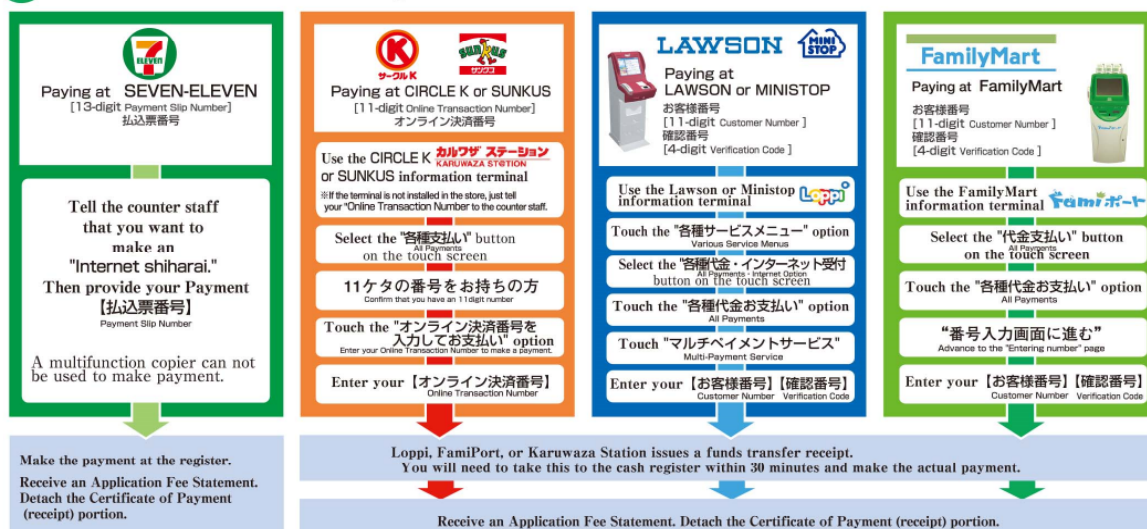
ELEVEN

Paying at SEVEN-ELEVEN
[13-digit Payment Slip Number]
払込票番号

Tell the counter staff that you want to make an "Internet shiharai." Then provide your Payment 【払込票番号】
Payment Slip Number

A multifunction copier can not be used to make payment.

サークルK サンクス

Paying at CIRCLE K or SUNKUS
[11-digit Online Transaction Number]
オンライン決済番号

Use the CIRCLE K カルワザ ステーション KARUWAZA STATION or SUNKUS information terminal
※If the terminal is not installed in the store, just tell your "Online Transaction Number to the counter staff.

Select the "各種支払い" button on the touch screen
All Payments

11ケタの番号をお持ちの方
Confirm that you have an 11digit number

Touch the "オンライン決済番号を入力してお支払い" option
Enter your Online Transaction Number to make a payment.

Enter your【オンライン決済番号】
Online Transaction Number

LAWSON MINI STOP

Paying at LAWSON or MINISTOP
お客様番号
[11-digit Customer Number]
確認番号
[4-digit Verification Code]

Use the Lawson or Ministop Loppi information terminal

Touch the "各種サービスメニュー" option
Various Service Menus

Select the "各種代金・インターネット受付" button on the touch screen
All Payments・Internet Option

Touch the "各種代金お支払い" option
All Payments

Touch "マルチペイメントサービス"
Multi-Payment Service

Enter your【お客様番号】【確認番号】
Customer Number Verification Code

FamilyMart

Paying at FamilyMart
お客様番号
[11-digit Customer Number]
確認番号
[4-digit Verification Code]

Use the FamilyMart information terminal Famiポート

Select the "代金支払い" button on the touch screen
All Payments

Touch the "各種代金お支払い" option
All Payments

"番号入力画面に進む"
Advance to the "Entering number" page

Enter your【お客様番号】【確認番号】
Customer Number Verification Code

Make the payment at the register.

Receive an Application Fee Statement. Detach the Certificate of Payment (receipt) portion.

Loppi, FamiPort, or Karuwaza Station issues a funds transfer receipt.
You will need to take this to the cash register within 30 minutes and make the actual payment.

Receive an Application Fee Statement. Detach the Certificate of Payment (receipt) portion.